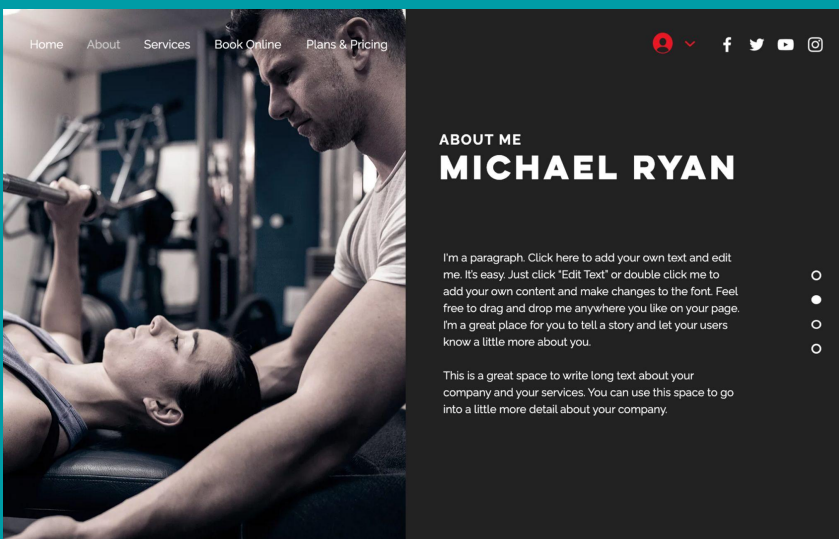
Home About Services Book Online Plans & Pricing

ABOUT ME
MICHAEL RYAN

I'm a paragraph. Click here to add your own text and edit me. It's easy. Just click "Edit Text" or double click me to add your own content and make changes to the font. Feel free to drag and drop me anywhere you like on your page. I'm a great place for you to tell a story and let your users know a little more about you.

This is a great space to write long text about your company and your services. You can use this space to go into a little more detail about your company.